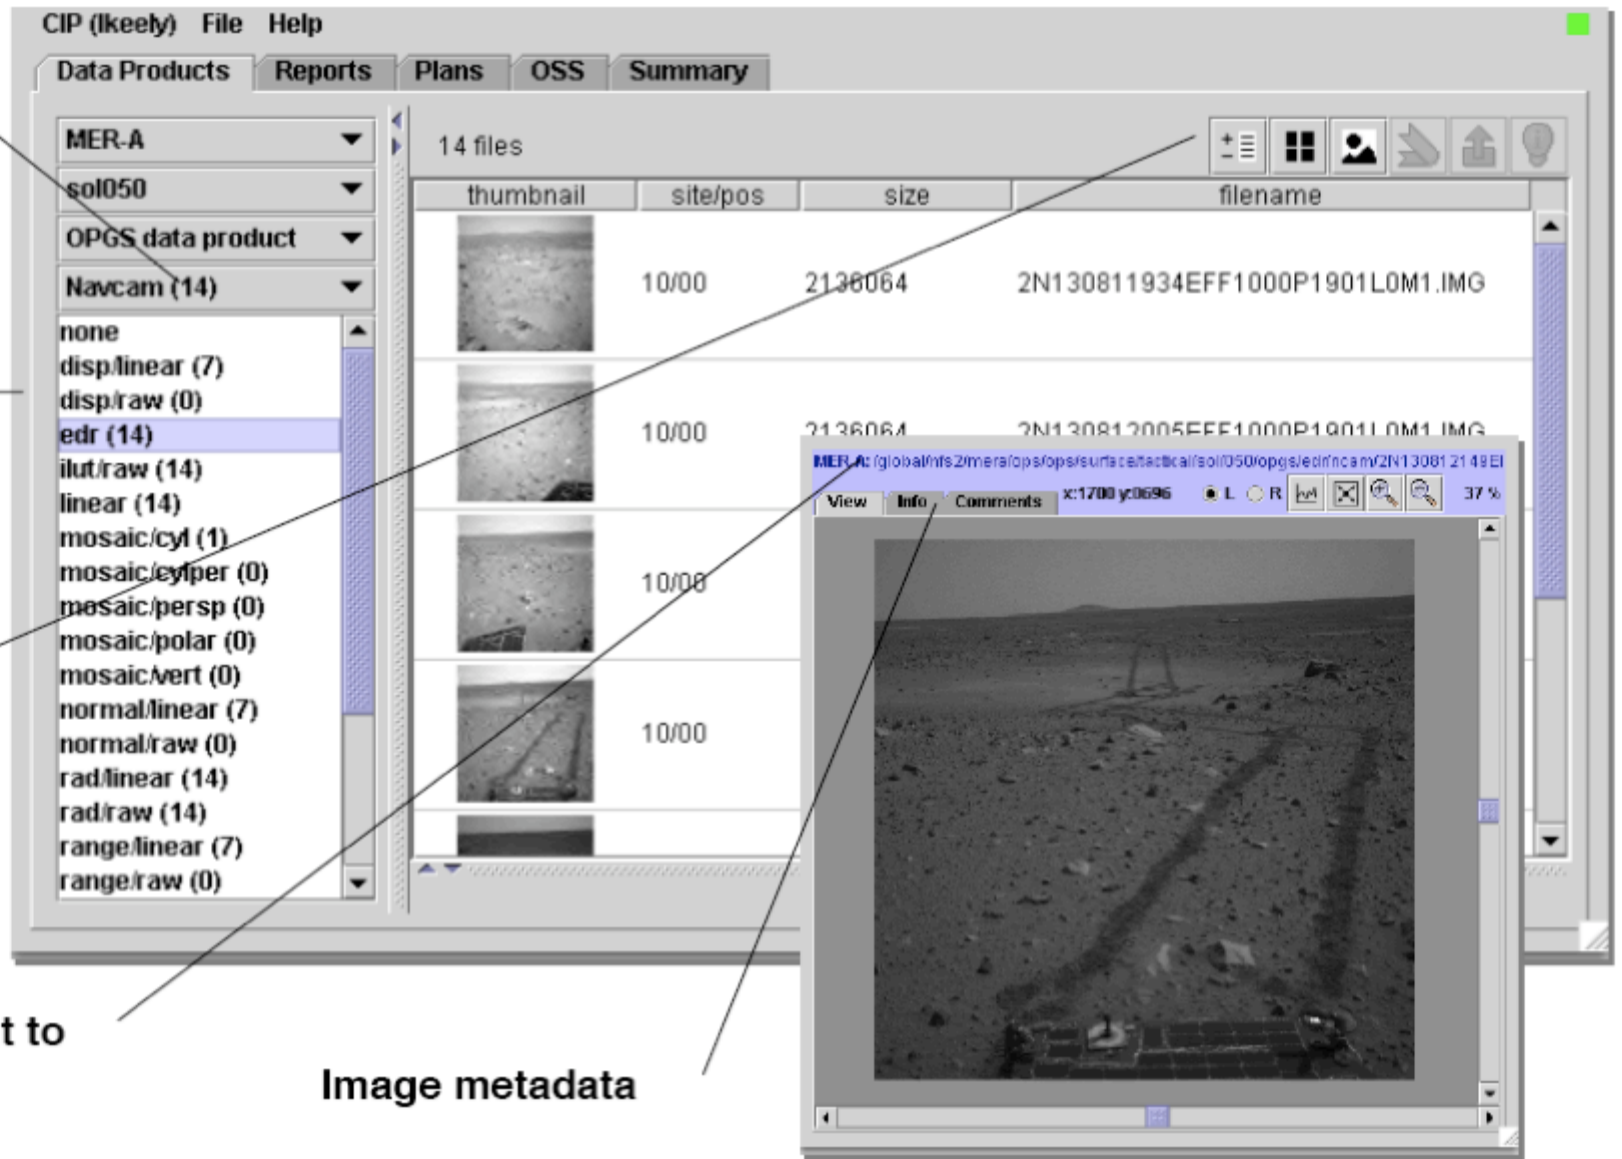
CIP (lkeely) File Help

Data Products Reports Plans OSS Summary

MER-A
sol050
OPGS data product
Navcam (14)

none
disp/linear (7)
disp/raw (0)
edr (14)
ilut/raw (14)
linear (14)
mosaic/cyl (1)
mosaic/cylper (0)
mosaic/persp (0)
mosaic/polar (0)
mosaic/vert (0)
normal/linear (7)
normal/raw (0)
rad/linear (14)
rad/raw (14)
range/linear (7)
range/raw (0)

14 files

| thumbnail | site/pos | size | filename |
|---|---|---|---|
| | 10/00 | 2136064 | 2N130811934EFF1000P1901L0M1.IMG |
| | 10/00 | 2136064 | 2N130812005EFF1000P1901L0M1.IMG |
| | 10/00 | | |
| | 10/00 | | |

MER-A: /global/nfs2/mera/ops/ops/surface/tactical/sol/050/opgs/edr/ncam/2N13081214 8EI

View Info Comments x:1700 y:0696 L R 37 %

t to

Image metadata